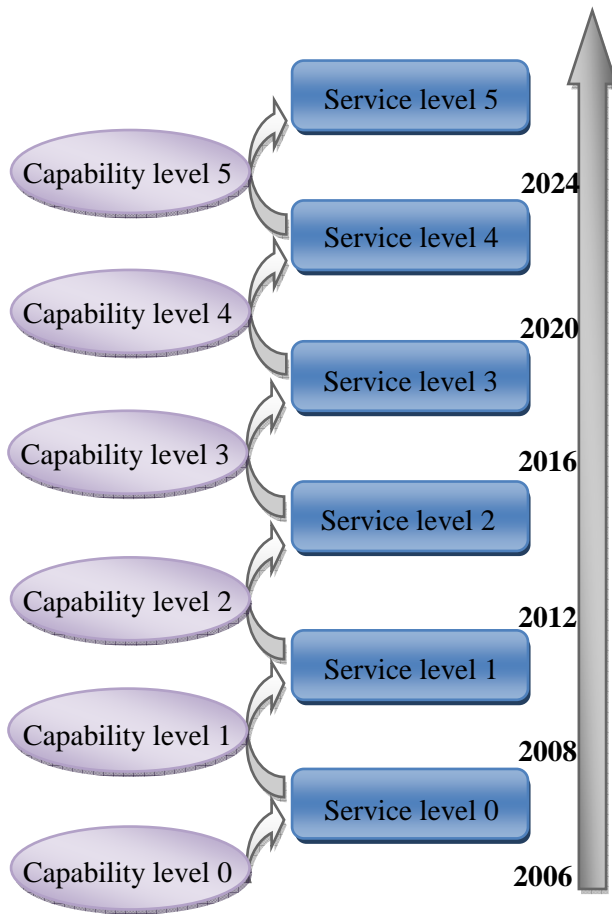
Service level 5

Capability level 5

2024

Service level 4

Capability level 4

2020

Service level 3

Capability level 3

2016

Service level 2

Capability level 2

2012

Service level 1

Capability level 1

2008

Service level 0

Capability level 0

2006